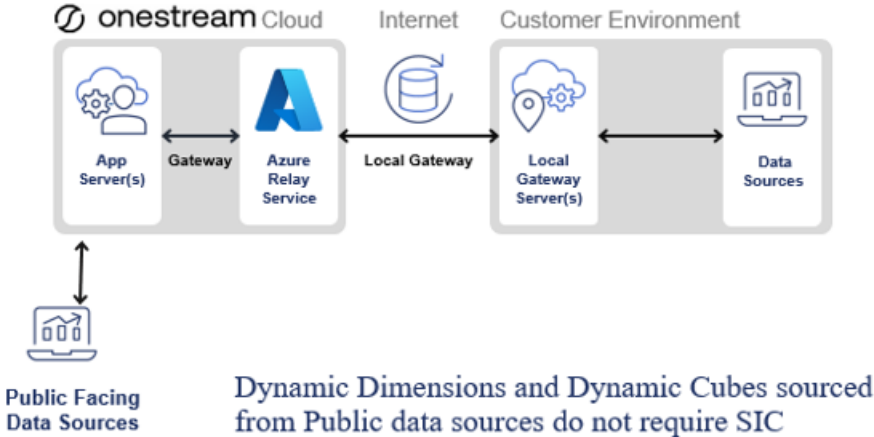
onestream Cloud

Internet

Customer Environment

App Server(s)

Gateway

Azure Relay Service

Local Gateway

Local Gateway Server(s)

Data Sources

Public Facing Data Sources

Dynamic Dimensions and Dynamic Cubes sourced from Public data sources do not require SIC